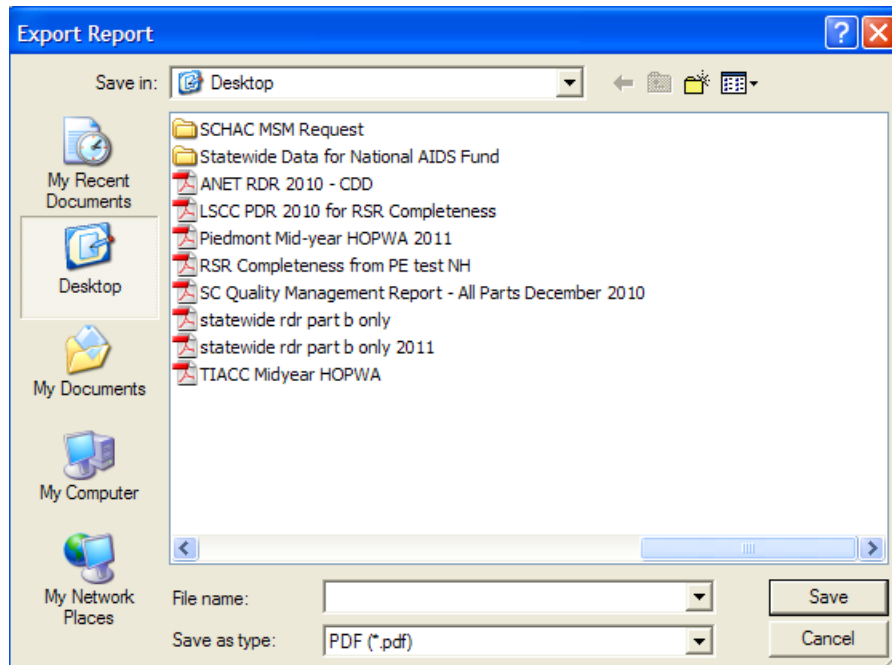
Export Report

Save in: Desktop

My Recent Documents

Desktop

My Documents

My Computer

My Network Places

SCHAC MSM Request
Statewide Data for National AIDS Fund
ANET RDR 2010 - CDD
LSCC PDR 2010 for RSR Completeness
Piedmont Mid-year HOPWA 2011
RSR Completeness from PE test NH
SC Quality Management Report - All Parts December 2010
statewide rdr part b only
statewide rdr part b only 2011
TIACC Midyear HOPWA

File name:
Save as type: PDF (*.pdf)

Save
Cancel